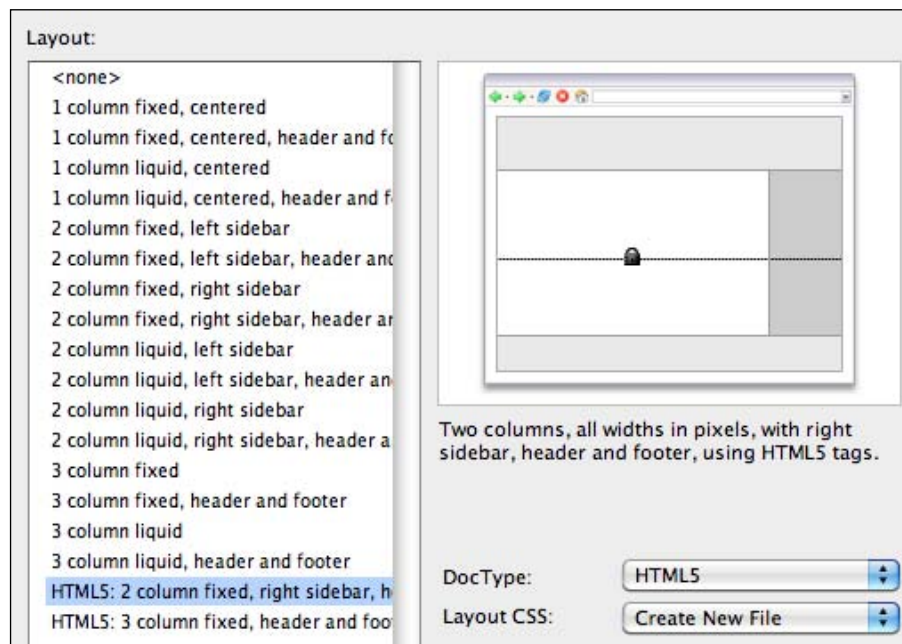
Layout:

<none>
1 column fixed, centered
1 column fixed, centered, header and fo
1 column liquid, centered
1 column liquid, centered, header and f
2 column fixed, left sidebar
2 column fixed, left sidebar, header and
2 column fixed, right sidebar
2 column fixed, right sidebar, header ar
2 column liquid, left sidebar
2 column liquid, left sidebar, header an
2 column liquid, right sidebar
2 column liquid, right sidebar, header a
3 column fixed
3 column fixed, header and footer
3 column liquid
3 column liquid, header and footer
HTML5: 2 column fixed, right sidebar, h
HTML5: 3 column fixed, header and foo

Two columns, all widths in pixels, with right sidebar, header and footer, using HTML5 tags.

DocType: HTML5
Layout CSS: Create New File